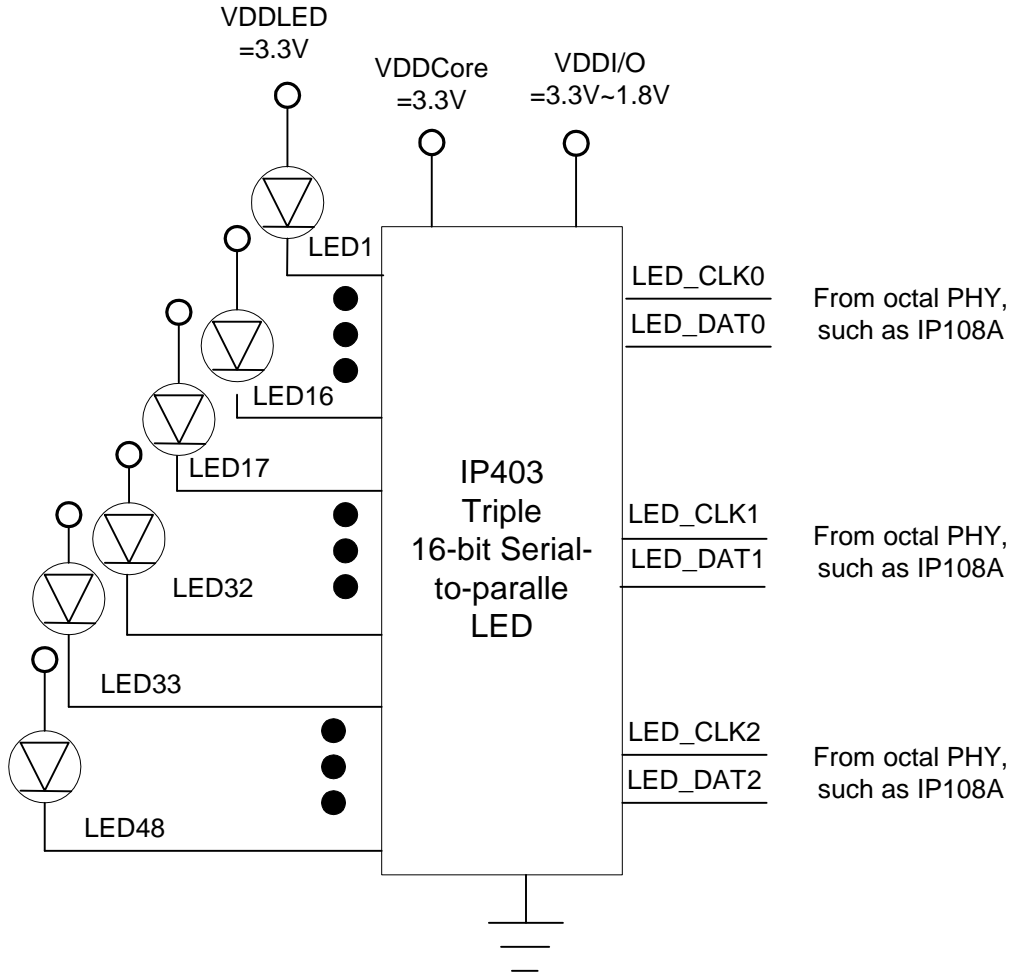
VDDLED
=3.3V

VDDCore
=3.3V

VDDI/O
=3.3V~1.8V

LED1

LED16

LED17

LED32

LED33

LED48

IP403
Triple
16-bit Serial-
to-paralle
LED

LED_CLK0
LED_DAT0

From octal PHY,
such as IP108A

LED_CLK1
LED_DAT1

From octal PHY,
such as IP108A

LED_CLK2
LED_DAT2

From octal PHY,
such as IP108A